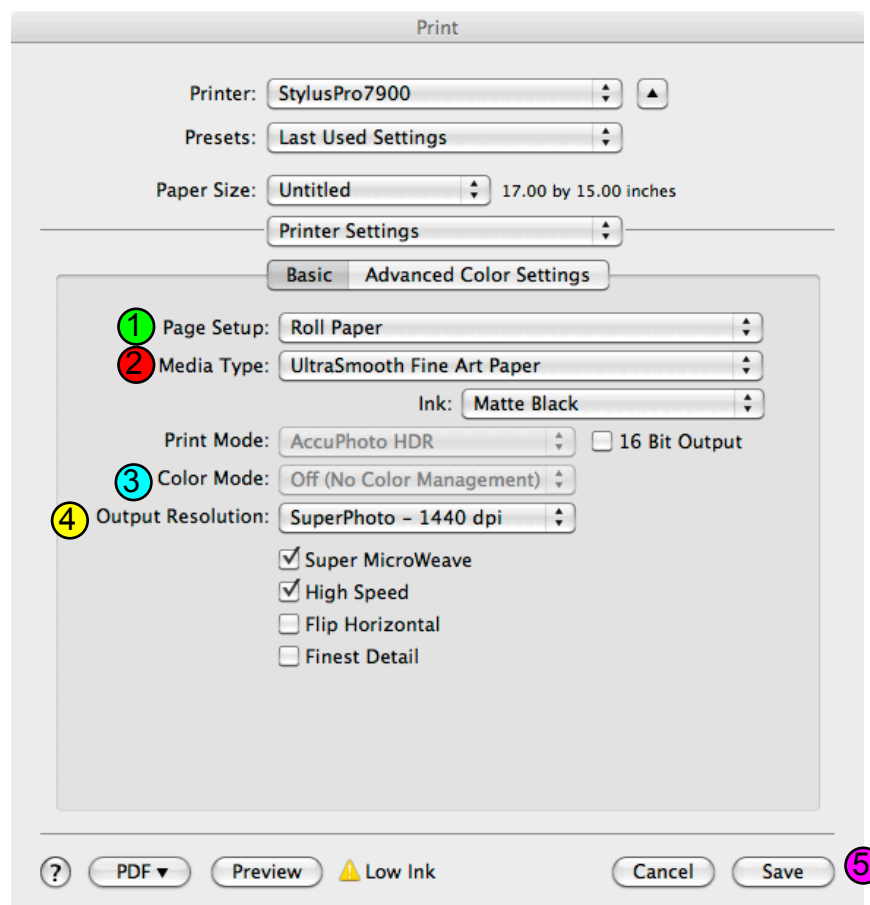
Print

Printer: StylusPro7900

Presets: Last Used Settings

Paper Size: Untitled 17.00 by 15.00 inches

Printer Settings

Basic Advanced Color Settings

1 Page Setup: Roll Paper

2 Media Type: UltraSmooth Fine Art Paper

Ink: Matte Black

Print Mode: AccuPhoto HDR ☐ 16 Bit Output

3 Color Mode: Off (No Color Management)

4 Output Resolution: SuperPhoto - 1440 dpi

☑ Super MicroWeave
☑ High Speed
☐ Flip Horizontal
☐ Finest Detail

? PDF ▾ Preview Low Ink Cancel Save 5